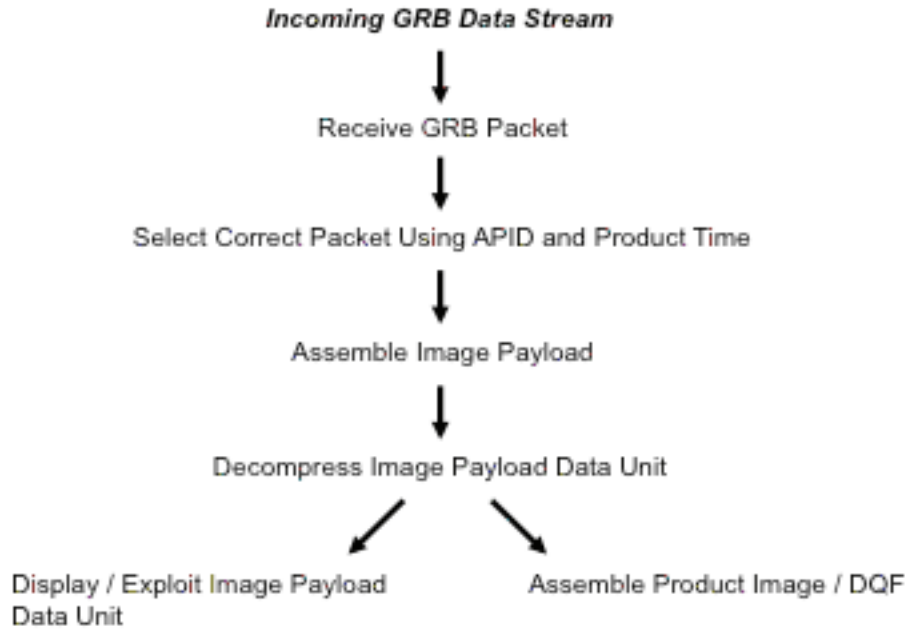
*Incoming GRB Data Stream*

Receive GRB Packet

Select Correct Packet Using APID and Product Time

Assemble Image Payload

Decompress Image Payload Data Unit

Display / Exploit Image Payload Data Unit

Assemble Product Image / DQF